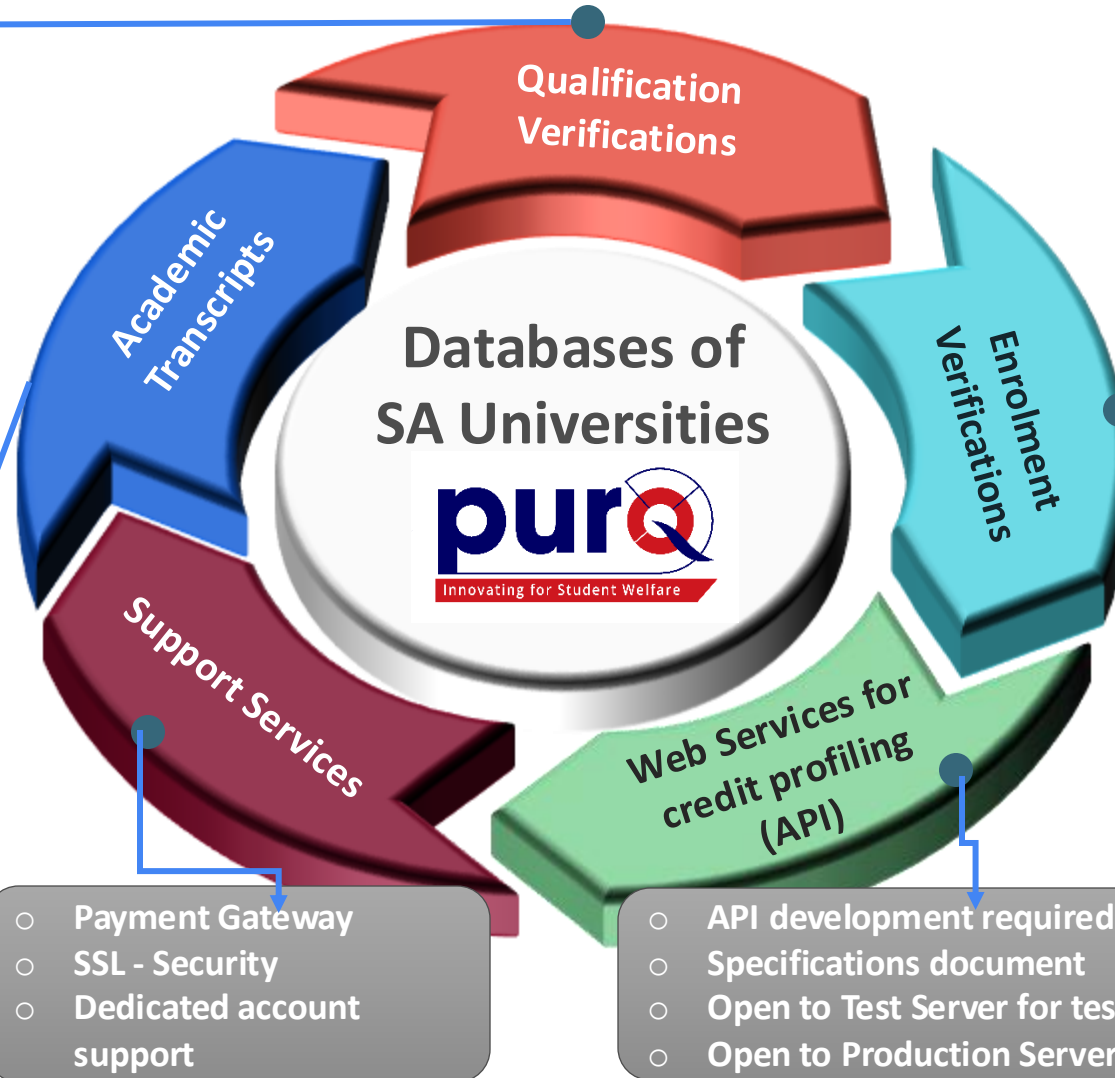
Qualification Verifications

Enrolment Verifications

Web Services for credit profiling (API)

Support Services

Academic Transcripts

Databases of SA Universities

purQ

Innovating for Student Welfare

○ Payment Gateway
○ SSL - Security
○ Dedicated account support

○ API development required
○ Specifications document
○ Open to Test Server for tes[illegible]
○ Open to Production Server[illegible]